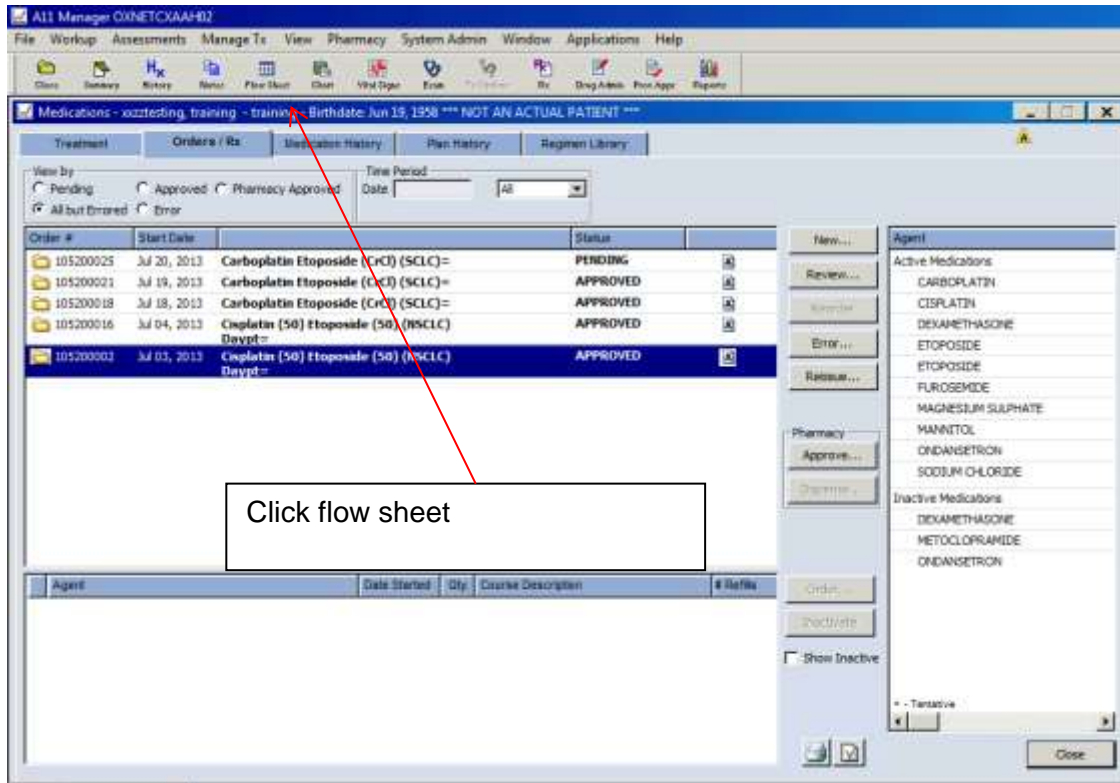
A11 Manager OXNETCXAAH02

File Workup Assessments Manage Tx View Pharmacy System Admin Window Applications Help

Close Summary History Notes Flow Sheet Chart Vital Signs Exam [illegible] Rx Drug Admin Prov Appt Reports

Medications - xxzztesting, training - training - Birthdate: Jun 19, 1958 *** NOT AN ACTUAL PATIENT ***

Treatment | Orders / Rx | Medication History | Plan History | Regimen Library

View by
Pending Approved Pharmacy Approved
All but Errored Error

Time Period
Date All

| Order # | Start Date | | Status |
|---|---|---|---|
| 105200025 | Jul 20, 2013 | Carboplatin Etoposide (CrCl) (SCLC)= | PENDING |
| 105200021 | Jul 19, 2013 | Carboplatin Etoposide (CrCl) (SCLC)= | APPROVED |
| 105200018 | Jul 18, 2013 | Carboplatin Etoposide (CrCl) (SCLC)= | APPROVED |
| 105200016 | Jul 04, 2013 | Cisplatin (50) Etoposide (50) (NSCLC) Daypt= | APPROVED |
| 105200002 | Jul 03, 2013 | Cisplatin (50) Etoposide (50) (NSCLC) Daypt= | APPROVED |

New...
Review...
Reorder
Error...
Reissue...

Pharmacy
Approve...
Dispense...

Click flow sheet

Agent
Active Medications
CARBOPLATIN
CISPLATIN
DEXAMETHASONE
ETOPOSIDE
ETOPOSIDE
FUROSEMIDE
MAGNESIUM SULPHATE
MANNITOL
ONDANSETRON
SODIUM CHLORIDE
Inactive Medications
DEXAMETHASONE
METOCLOPRAMIDE
ONDANSETRON

| Agent | Date Started | Qty | Course Description | # Refills |
|---|---|---|---|---|

Order...
Inactivate
Show Inactive

* - Tentative

Close